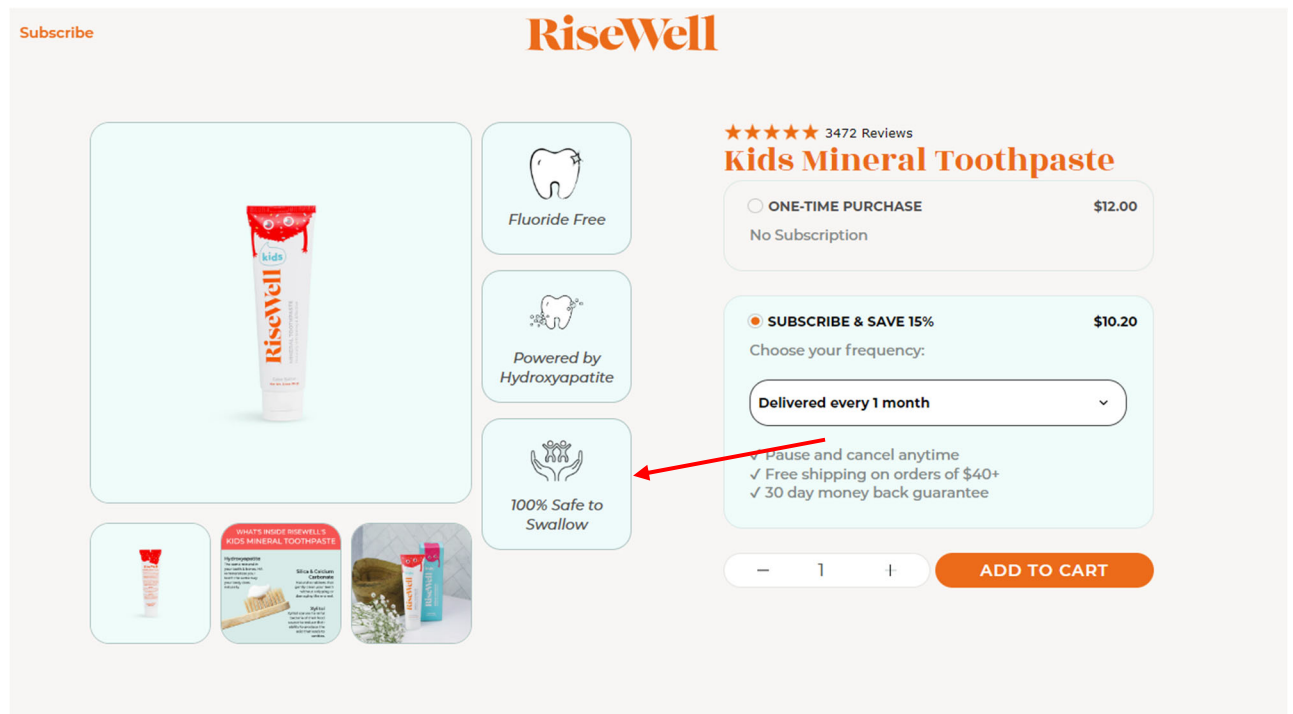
Subscribe

RiseWell

kids
RiseWell

Fluoride Free

Powered by Hydroxyapatite

100% Safe to Swallow

WHAT'S INSIDE RISEWELL'S KIDS MINERAL TOOTHPASTE

Hydroxyapatite

Silica & Calcium Carbonate

Xylitol

RiseWell

★★★★★ 3472 Reviews

Kids Mineral Toothpaste

ONE-TIME PURCHASE $12.00
No Subscription

SUBSCRIBE & SAVE 15% $10.20
Choose your frequency:

Delivered every 1 month

✓ Pause and cancel anytime
✓ Free shipping on orders of $40+
✓ 30 day money back guarantee

− 1 +

ADD TO CART